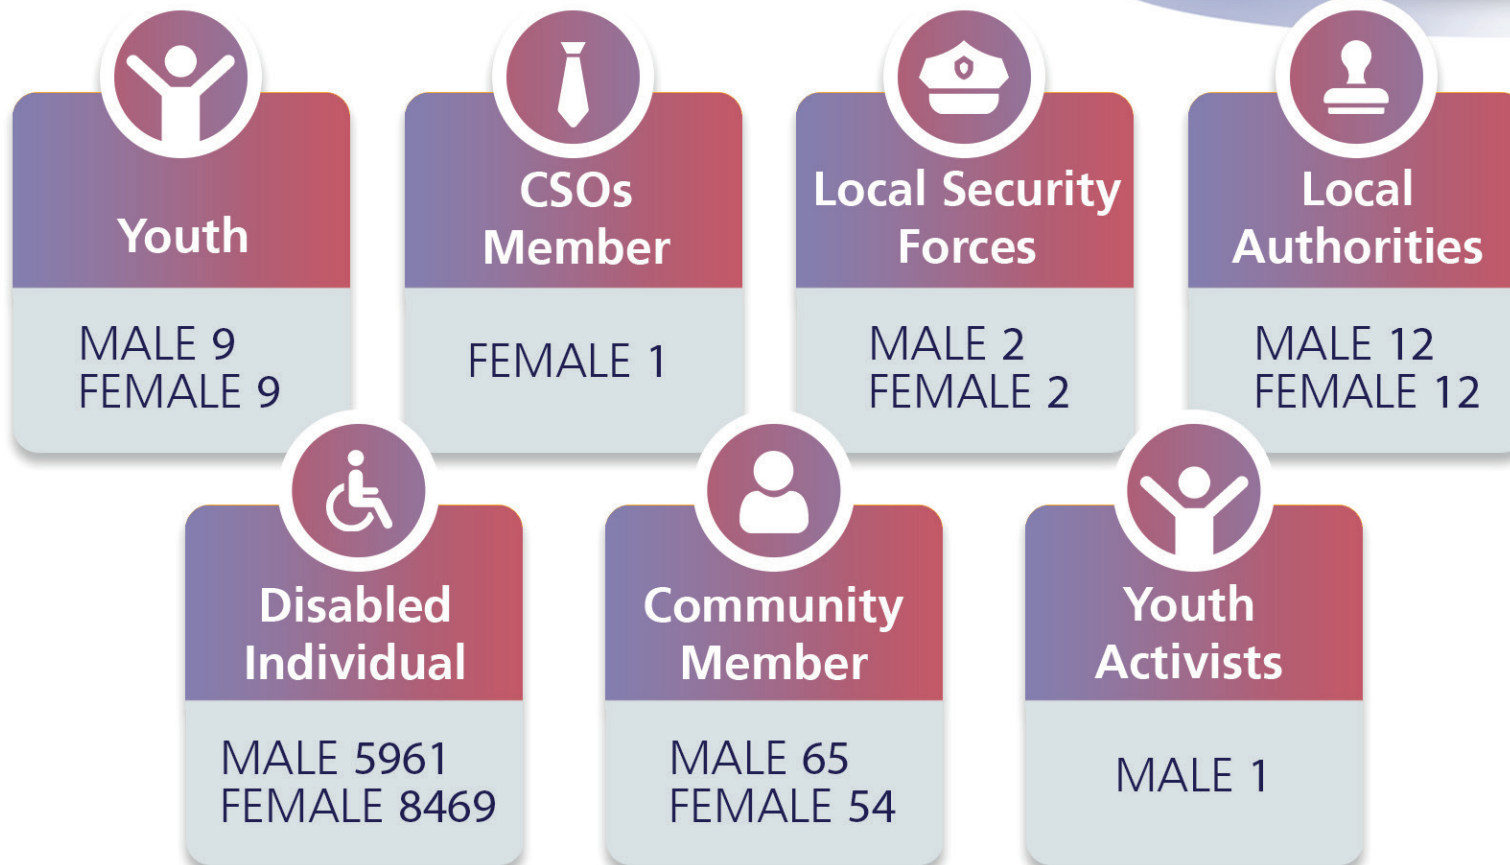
Youth

MALE 9
FEMALE 9

CSOs Member

FEMALE 1

Local Security Forces

MALE 2
FEMALE 2

Local Authorities

MALE 12
FEMALE 12

Disabled Individual

MALE 5961
FEMALE 8469

Community Member

MALE 65
FEMALE 54

Youth Activists

MALE 1